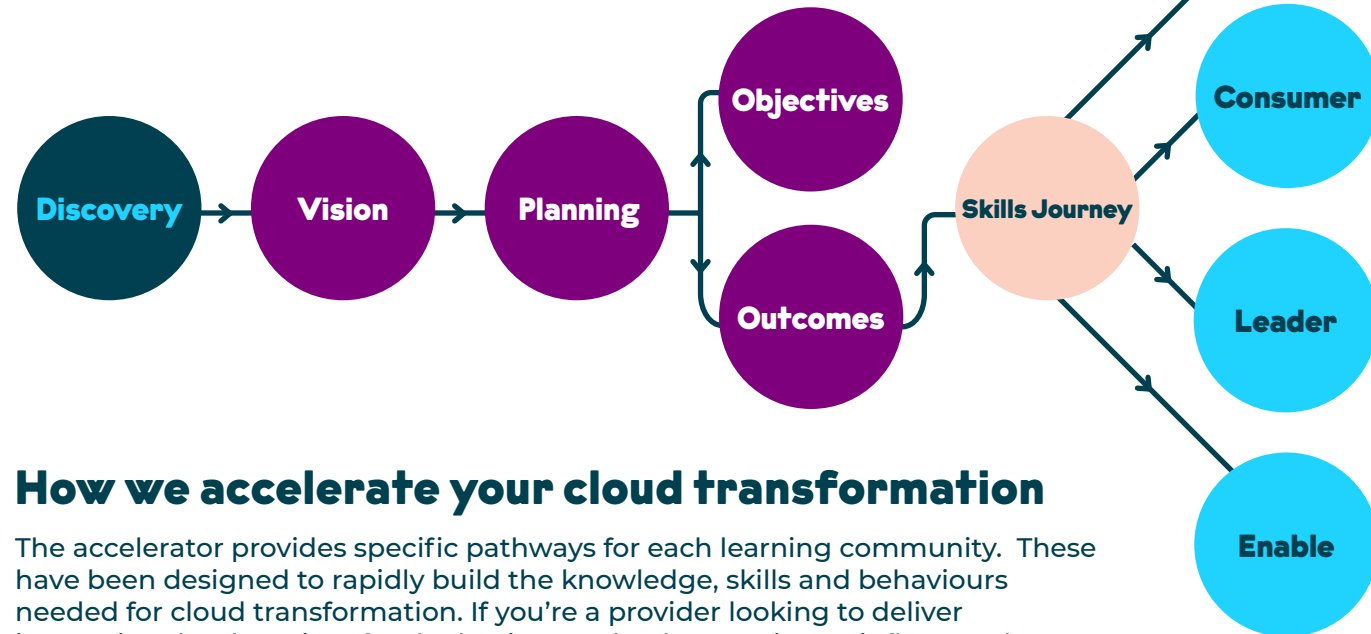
Discovery

Vision

Planning

Objectives

Outcomes

Skills Journey

Consumer

Leader

Enable

How we accelerate your cloud transformation

The accelerator provides specific pathways for each learning community. These have been designed to rapidly build the knowledge, skills and behaviours needed for cloud transformation. If you're a provider looking to deliver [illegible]